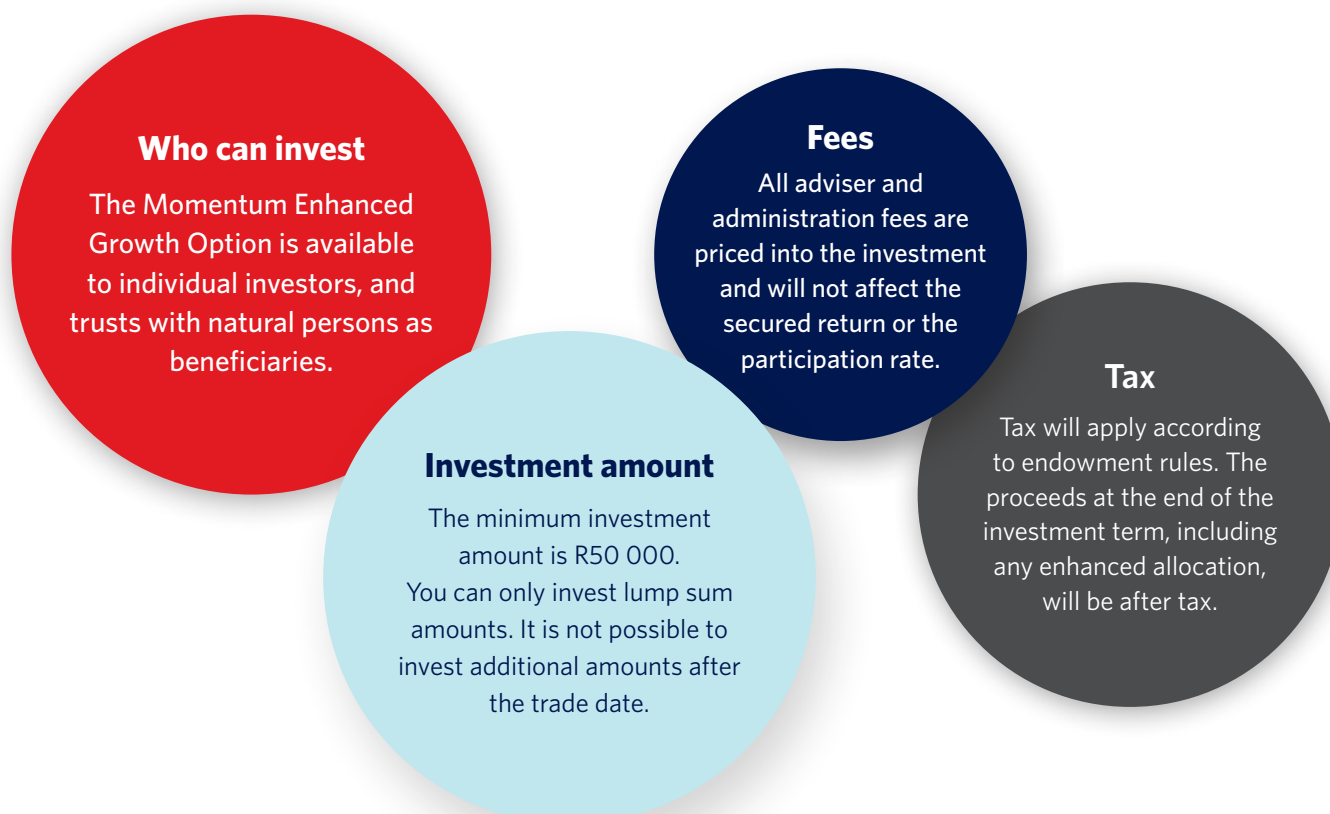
Who can invest

The Momentum Enhanced Growth Option is available to individual investors, and trusts with natural persons as beneficiaries.

Fees

All adviser and administration fees are priced into the investment and will not affect the secured return or the participation rate.

Investment amount

The minimum investment amount is R50 000.
You can only invest lump sum amounts. It is not possible to invest additional amounts after the trade date.

Tax

Tax will apply according to endowment rules. The proceeds at the end of the investment term, including any enhanced allocation, will be after tax.